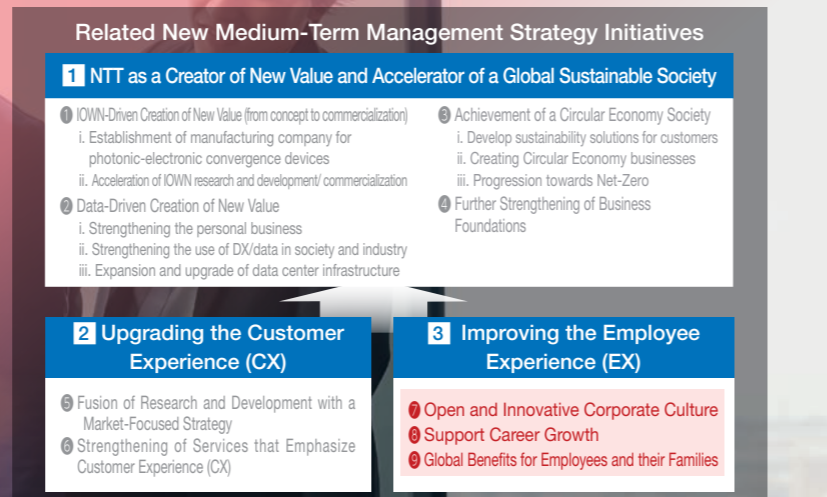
Related New Medium-Term Management Strategy Initiatives

1 NTT as a Creator of New Value and Accelerator of a Global Sustainable Society

❶ IOWN-Driven Creation of New Value (from concept to commercialization)
i. Establishment of manufacturing company for photonic-electronic convergence devices
ii. Acceleration of IOWN research and development/ commercialization

❷ Data-Driven Creation of New Value
i. Strengthening the personal business
ii. Strengthening the use of DX/data in society and industry
iii. Expansion and upgrade of data center infrastructure

❸ Achievement of a Circular Economy Society
i. Develop sustainability solutions for customers
ii. Creating Circular Economy businesses
iii. Progression towards Net-Zero

❹ Further Strengthening of Business Foundations

2 Upgrading the Customer Experience (CX)

❺ Fusion of Research and Development with a Market-Focused Strategy
❻ Strengthening of Services that Emphasize Customer Experience (CX)

3 Improving the Employee Experience (EX)

❼ Open and Innovative Corporate Culture
❽ Support Career Growth
❾ Global Benefits for Employees and their Families